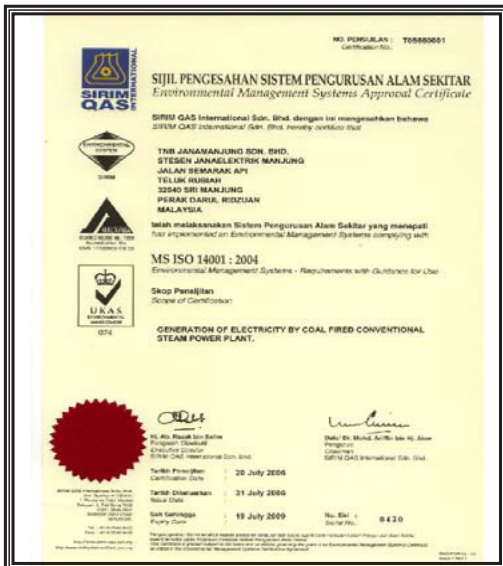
NO. PENSIJILAN : T05865601
Certification No.

SIRIM QAS INTERNATIONAL

SIJIL PENGESAHAN SISTEM PENGURUSAN ALAM SEKITAR
Environmental Management Systems Approval Certificate

SIRIM QAS International Sdn. Bhd. dengan ini mengesahkan bahawa
SIRIM QAS International Sdn. Bhd. hereby certifies that

TNB JANAMANJUNG SDN. BHD.
STESEN JANAELEKTRIK MANJUNG
JALAN SEMARAK API
TELUK RUBIAH
32040 SRI MANJUNG
PERAK DARUL RIDZUAN
MALAYSIA

telah melaksanakan Sistem Pengurusan Alam Sekitar yang menepati
has implemented an Environmental Management Systems complying with

MS ISO 14001 : 2004
Environmental Management Systems - Requirements with Guidance for Use

Skop Pensijilan
Scope of Certification

GENERATION OF ELECTRICITY BY COAL FIRED CONVENTIONAL STEAM POWER PLANT.

UKAS
074

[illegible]
Executive Director
SIRIM QAS International Sdn. Bhd.

Dato' Ir. Mohd. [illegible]
Pengerusi
Chairman
SIRIM QAS International Sdn. Bhd.

Tarikh Pensijilan
Certification Date : 20 July 2006

Tarikh Dikeluarkan
Issue Date : 31 July 2006

Sah Sehingga
Expiry Date : 19 July 2009

No. Siri :
Serial No. : 8430

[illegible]